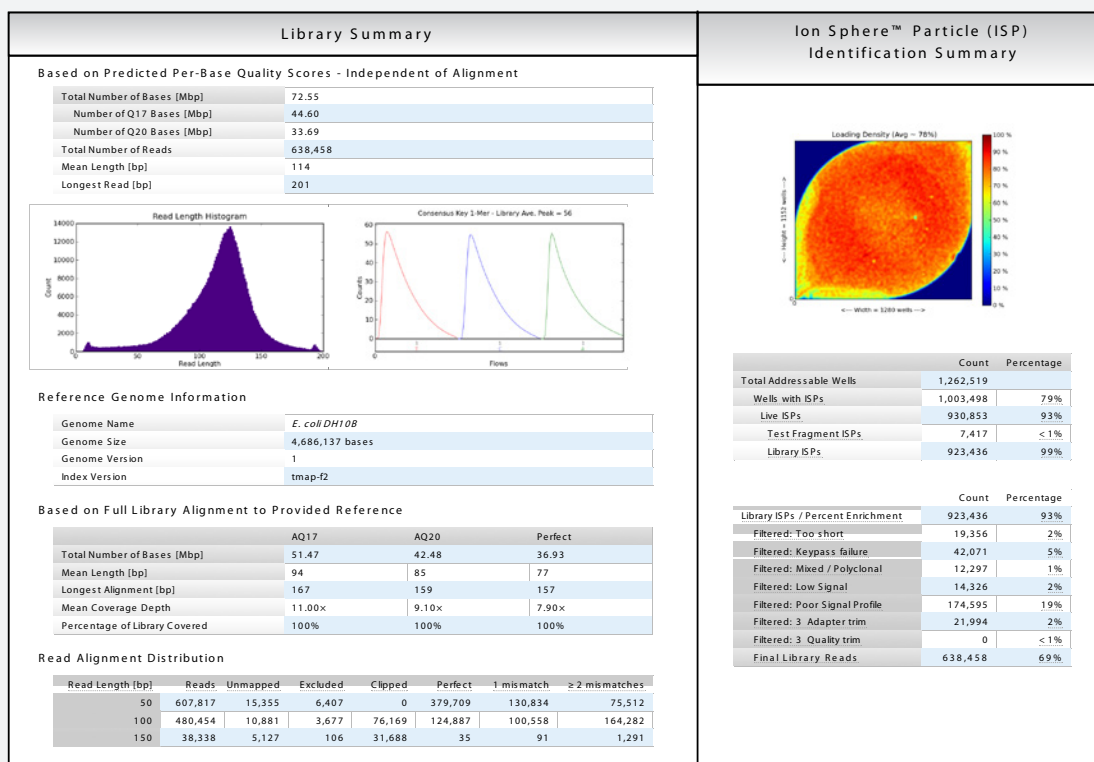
Library Summary

Based on Predicted Per-Base Quality Scores - Independent of Alignment

| Total Number of Bases [Mbp] | 72.55 |
|---|---|
| Number of Q17 Bases [Mbp] | 44.60 |
| Number of Q20 Bases [Mbp] | 33.69 |
| Total Number of Reads | 638,458 |
| Mean Length [bp] | 114 |
| Longest Read [bp] | 201 |

Read Length Histogram

14000 12000 10000 8000 6000 4000 2000 0

Count

0 50 100 150 200

Read Length

Consensus Key 1-Mer - Library Ave. Peak = 56

60 50 40 30 20 10 0

Counts

Flows

Reference Genome Information

| Genome Name | E. coli DH10B |
|---|---|
| Genome Size | 4,686,137 bases |
| Genome Version | 1 |
| Index Version | tmap-f2 |

Based on Full Library Alignment to Provided Reference

| | AQ17 | AQ20 | Perfect |
|---|---|---|---|
| Total Number of Bases [Mbp] | 51.47 | 42.48 | 36.93 |
| Mean Length [bp] | 94 | 85 | 77 |
| Longest Alignment [bp] | 167 | 159 | 157 |
| Mean Coverage Depth | 11.00× | 9.10× | 7.90× |
| Percentage of Library Covered | 100% | 100% | 100% |

Read Alignment Distribution

| Read Length [bp] | Reads | Unmapped | Excluded | Clipped | Perfect | 1 mismatch | ≥ 2 mismatches |
|---|---|---|---|---|---|---|---|
| 50 | 607,817 | 15,355 | 6,407 | 0 | 379,709 | 130,834 | 75,512 |
| 100 | 480,454 | 10,881 | 3,677 | 76,169 | 124,887 | 100,558 | 164,282 |
| 150 | 38,338 | 5,127 | 106 | 31,688 | 35 | 91 | 1,291 |

Ion Sphere™ Particle (ISP) Identification Summary

Loading Density (Avg ~ 78%)

<--- Height = 1152 wells --->

<--- Width = 1280 wells --->

100 % 90 % 80 % 70 % 60 % 50 % 40 % 30 % 20 % 10 % 0 %

| | Count | Percentage |
|---|---|---|
| Total Addressable Wells | 1,262,519 | |
| Wells with ISPs | 1,003,498 | 79% |
| Live ISPs | 930,853 | 93% |
| Test Fragment ISPs | 7,417 | < 1% |
| Library ISPs | 923,436 | 99% |

| | Count | Percentage |
|---|---|---|
| Library ISPs / Percent Enrichment | 923,436 | 93% |
| Filtered: Too short | 19,356 | 2% |
| Filtered: Keypass failure | 42,071 | 5% |
| Filtered: Mixed / Polyclonal | 12,297 | 1% |
| Filtered: Low Signal | 14,326 | 2% |
| Filtered: Poor Signal Profile | 174,595 | 19% |
| Filtered: 3 Adapter trim | 21,994 | 2% |
| Filtered: 3 Quality trim | 0 | < 1% |
| Final Library Reads | 638,458 | 69% |